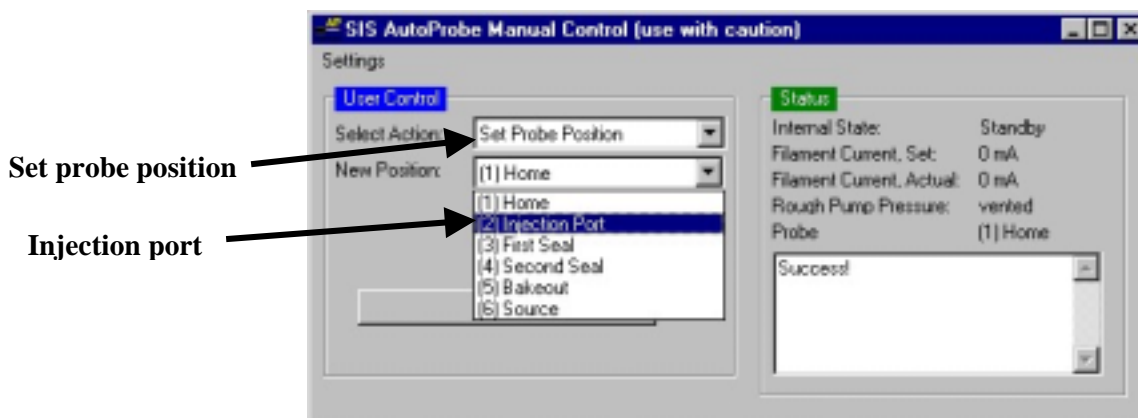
SIS AutoProbe Manual Control (use with caution)

Settings

User Control

Select Action: Set Probe Position

New Position: (1) Home

(1) Home
(2) Injection Port
(3) First Seal
(4) Second Seal
(5) Bakeout
(6) Source

Status

| | |
|---|---|
| Internal State: | Standby |
| Filament Current, Set: | 0 mA |
| Filament Current, Actual: | 0 mA |
| Rough Pump Pressure: | vented |
| Probe | (1) Home |

Success!

Set probe position

Injection port